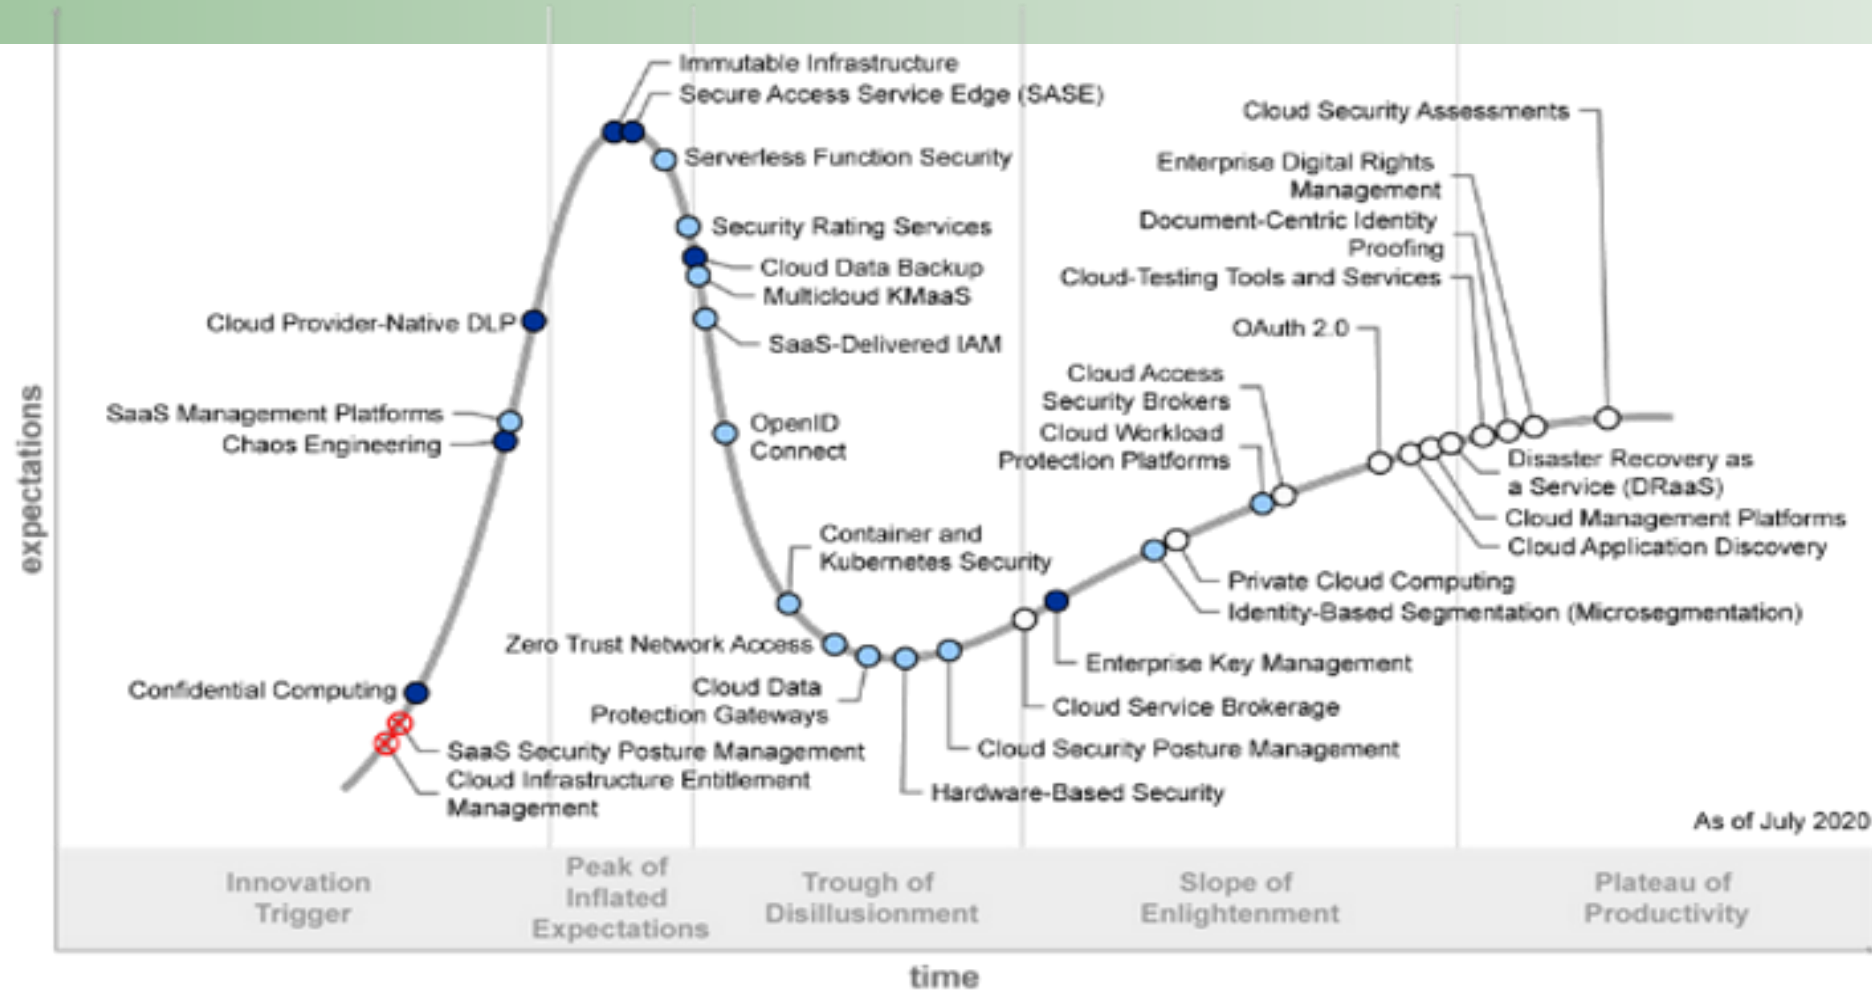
expectations

Immutable Infrastructure
Secure Access Service Edge (SASE)
Serverless Function Security
Security Rating Services
Cloud Data Backup
Multicloud KMaaS
SaaS-Delivered IAM
OpenID Connect
Cloud Provider-Native DLP
SaaS Management Platforms
Chaos Engineering
Confidential Computing
SaaS Security Posture Management
Cloud Infrastructure Entitlement Management
Container and Kubernetes Security
Zero Trust Network Access
Cloud Data Protection Gateways
Hardware-Based Security
Cloud Security Posture Management
Cloud Service Brokerage
Enterprise Key Management
Identity-Based Segmentation (Microsegmentation)
Private Cloud Computing
Cloud Access Security Brokers
Cloud Workload Protection Platforms
OAuth 2.0
Cloud-Testing Tools and Services
Document-Centric Identity Proofing
Enterprise Digital Rights Management
Cloud Security Assessments
Disaster Recovery as a Service (DRaaS)
Cloud Management Platforms
Cloud Application Discovery

As of July 2020

Innovation Trigger
Peak of Inflated Expectations
Trough of Disillusionment
Slope of Enlightenment
Plateau of Productivity

time